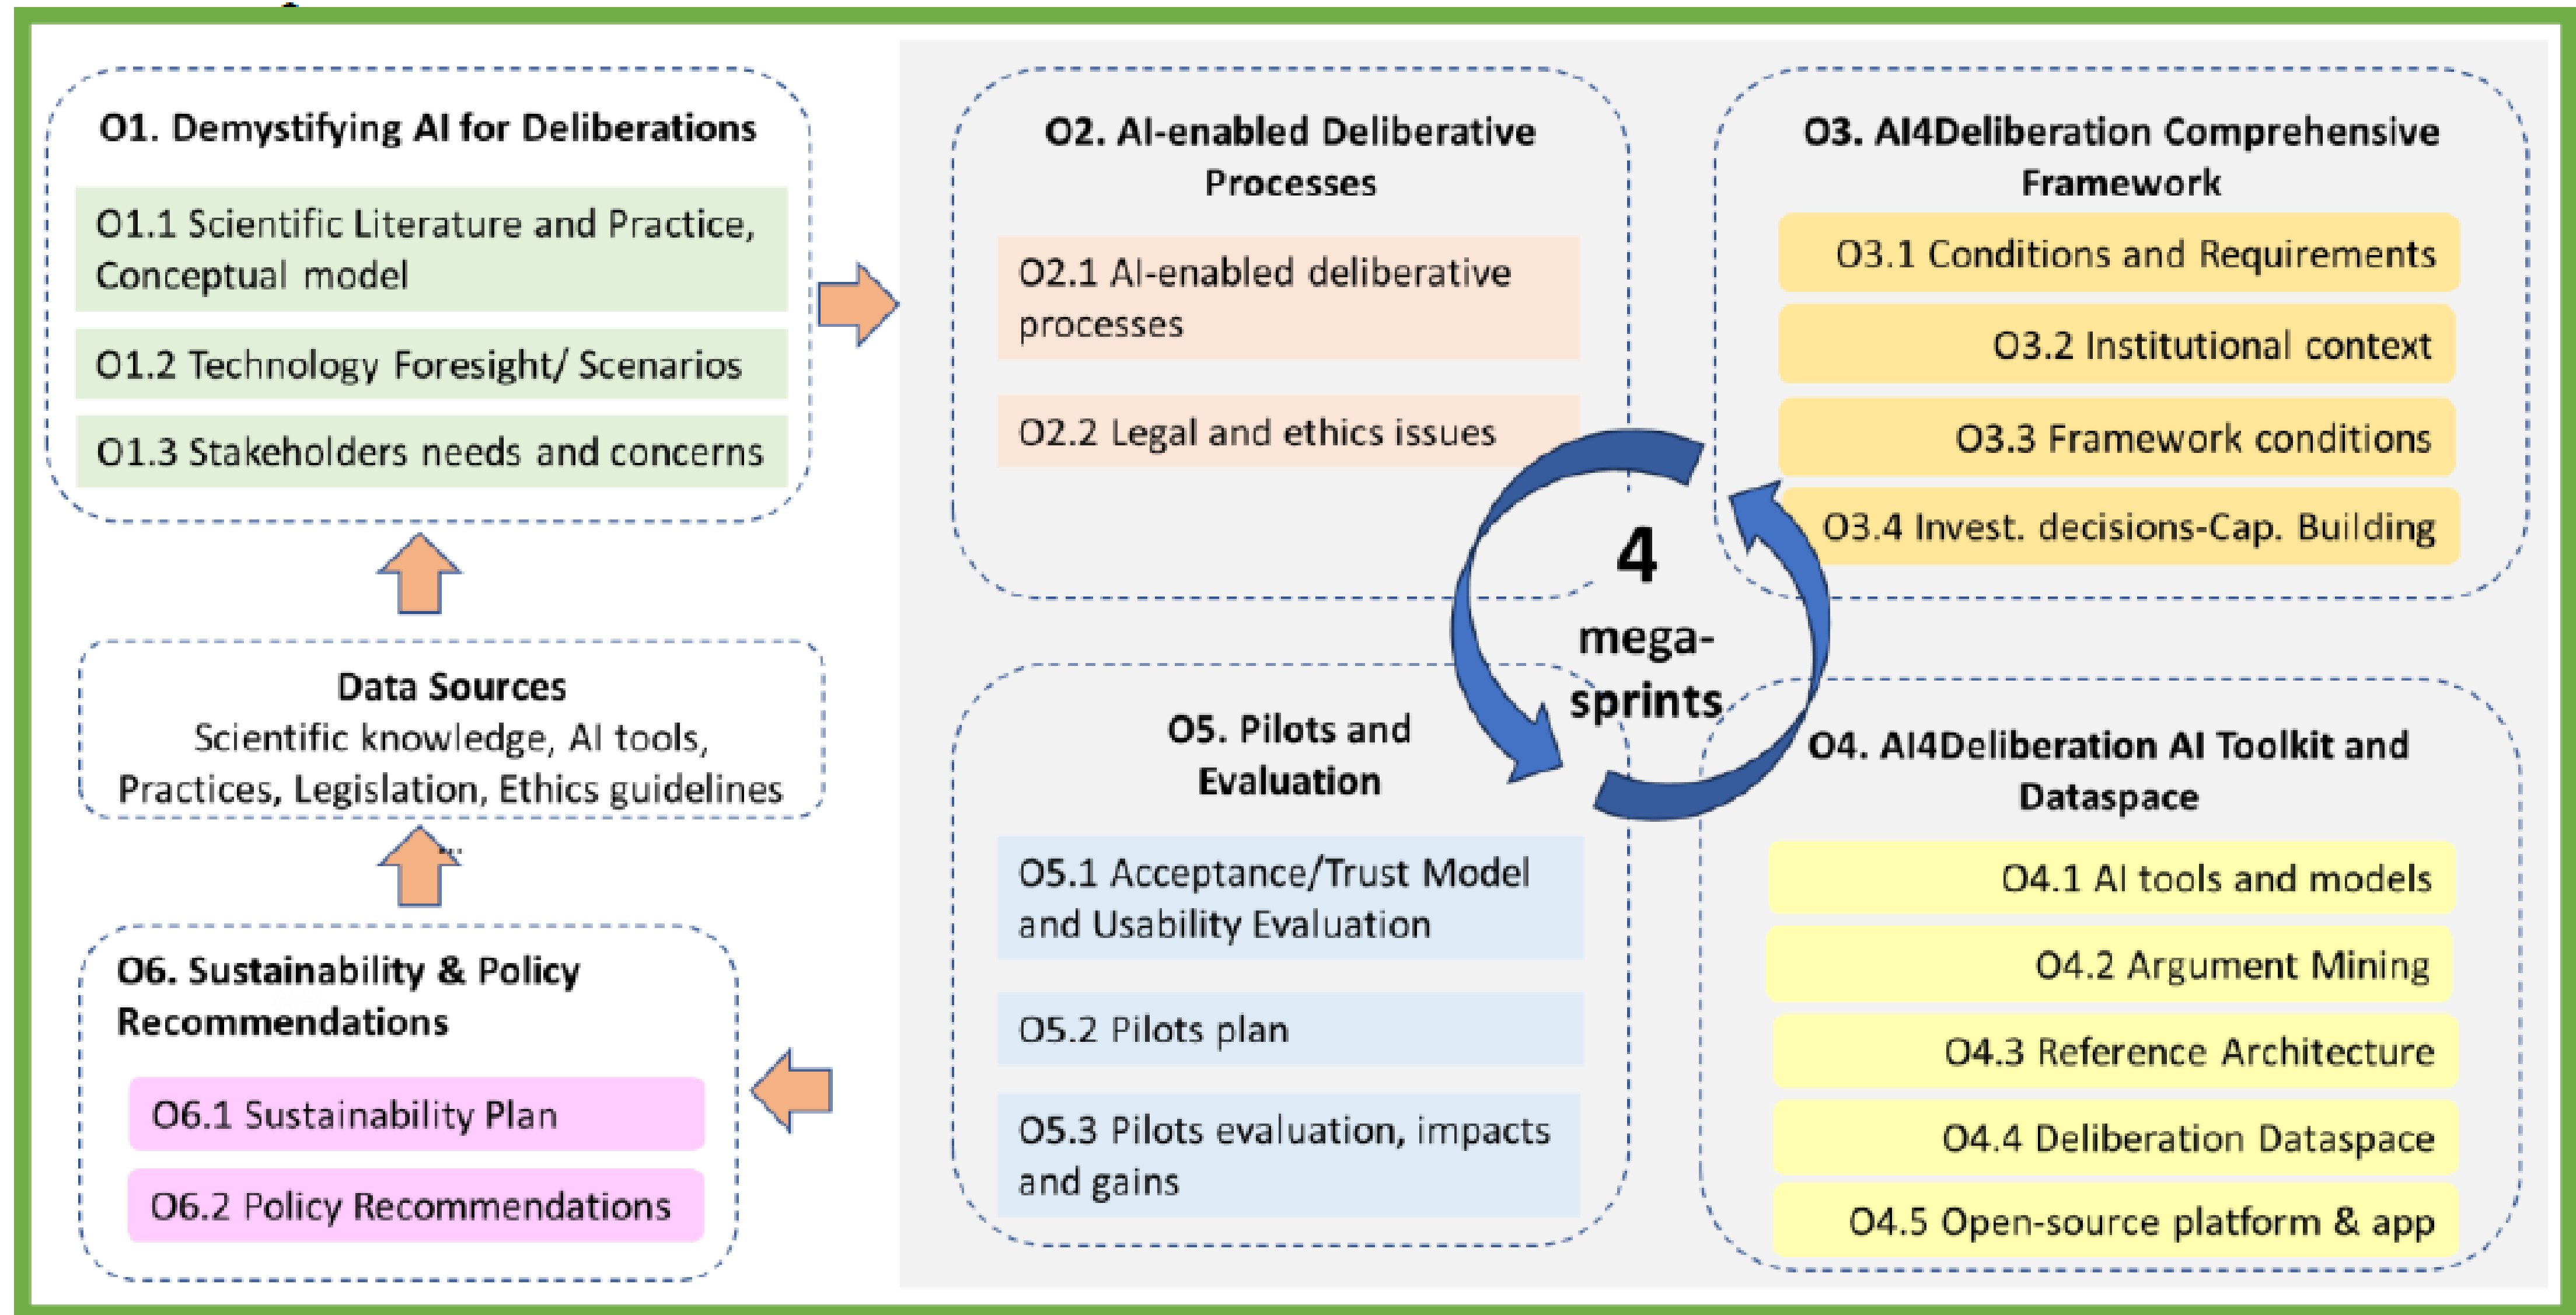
O1. Demystifying AI for Deliberations

O1.1 Scientific Literature and Practice, Conceptual model

O1.2 Technology Foresight/ Scenarios

O1.3 Stakeholders needs and concerns

Data Sources
Scientific knowledge, AI tools, Practices, Legislation, Ethics guidelines

O6. Sustainability & Policy Recommendations

O6.1 Sustainability Plan

O6.2 Policy Recommendations

O2. AI-enabled Deliberative Processes

O2.1 AI-enabled deliberative processes

O2.2 Legal and ethics issues

O3. AI4Deliberation Comprehensive Framework

O3.1 Conditions and Requirements

O3.2 Institutional context

O3.3 Framework conditions

O3.4 Invest. decisions-Cap. Building

4 mega-sprints

O5. Pilots and Evaluation

O5.1 Acceptance/Trust Model and Usability Evaluation

O5.2 Pilots plan

O5.3 Pilots evaluation, impacts and gains

O4. AI4Deliberation AI Toolkit and Dataspace

O4.1 AI tools and models

O4.2 Argument Mining

O4.3 Reference Architecture

O4.4 Deliberation Dataspace

O4.5 Open-source platform & app